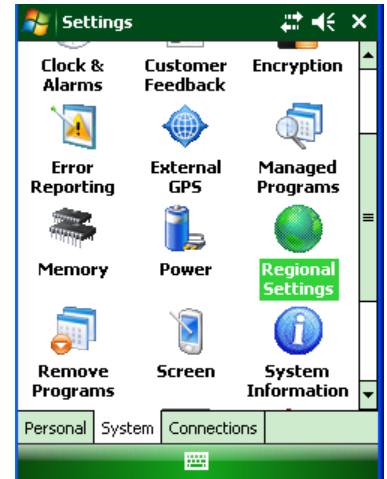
Settings

Clock & Alarms
Customer Feedback
Encryption

Error Reporting
External GPS
Managed Programs

Memory
Power
Regional Settings

Remove Programs
Screen
System Information

Personal
System
Connections